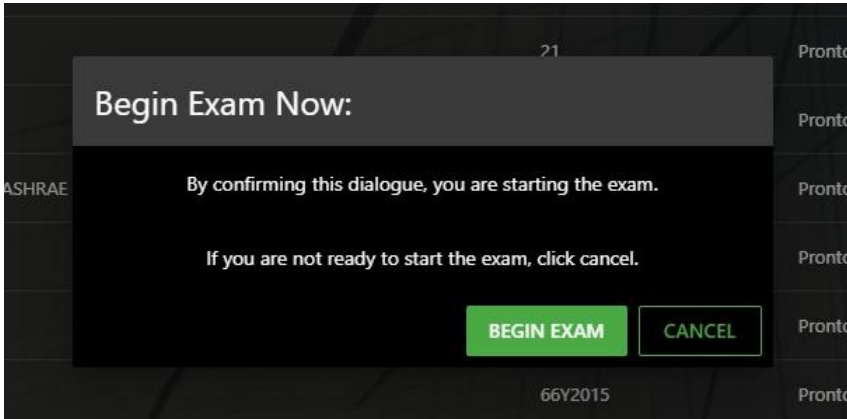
21

Pronto

Begin Exam Now:

Pronto

ASHRAE

By confirming this dialogue, you are starting the exam.

Pronto

If you are not ready to start the exam, click cancel.

Pronto

BEGIN EXAM

CANCEL

Pronto

66Y2015

Pronto